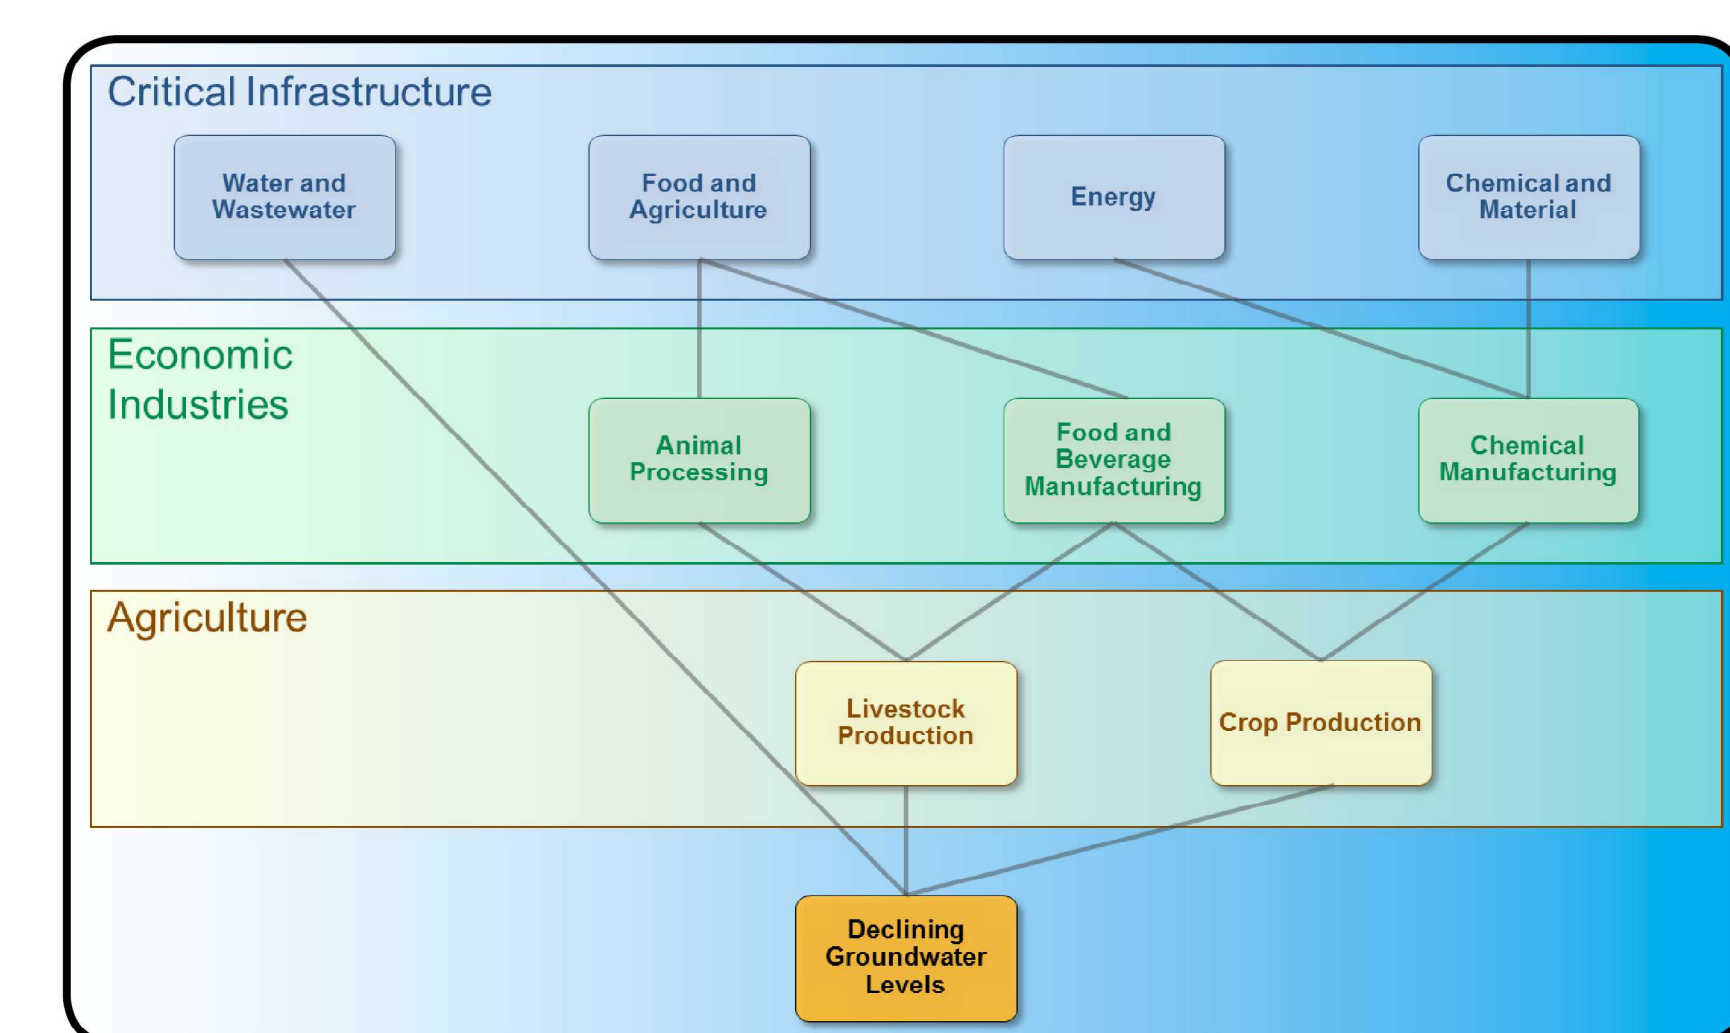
Critical Infrastructure

Water and Wastewater

Food and Agriculture

Energy

Chemical and Material

Economic Industries

Animal Processing

Food and Beverage Manufacturing

Chemical Manufacturing

Agriculture

Livestock Production

Crop Production

Declining Groundwater Levels